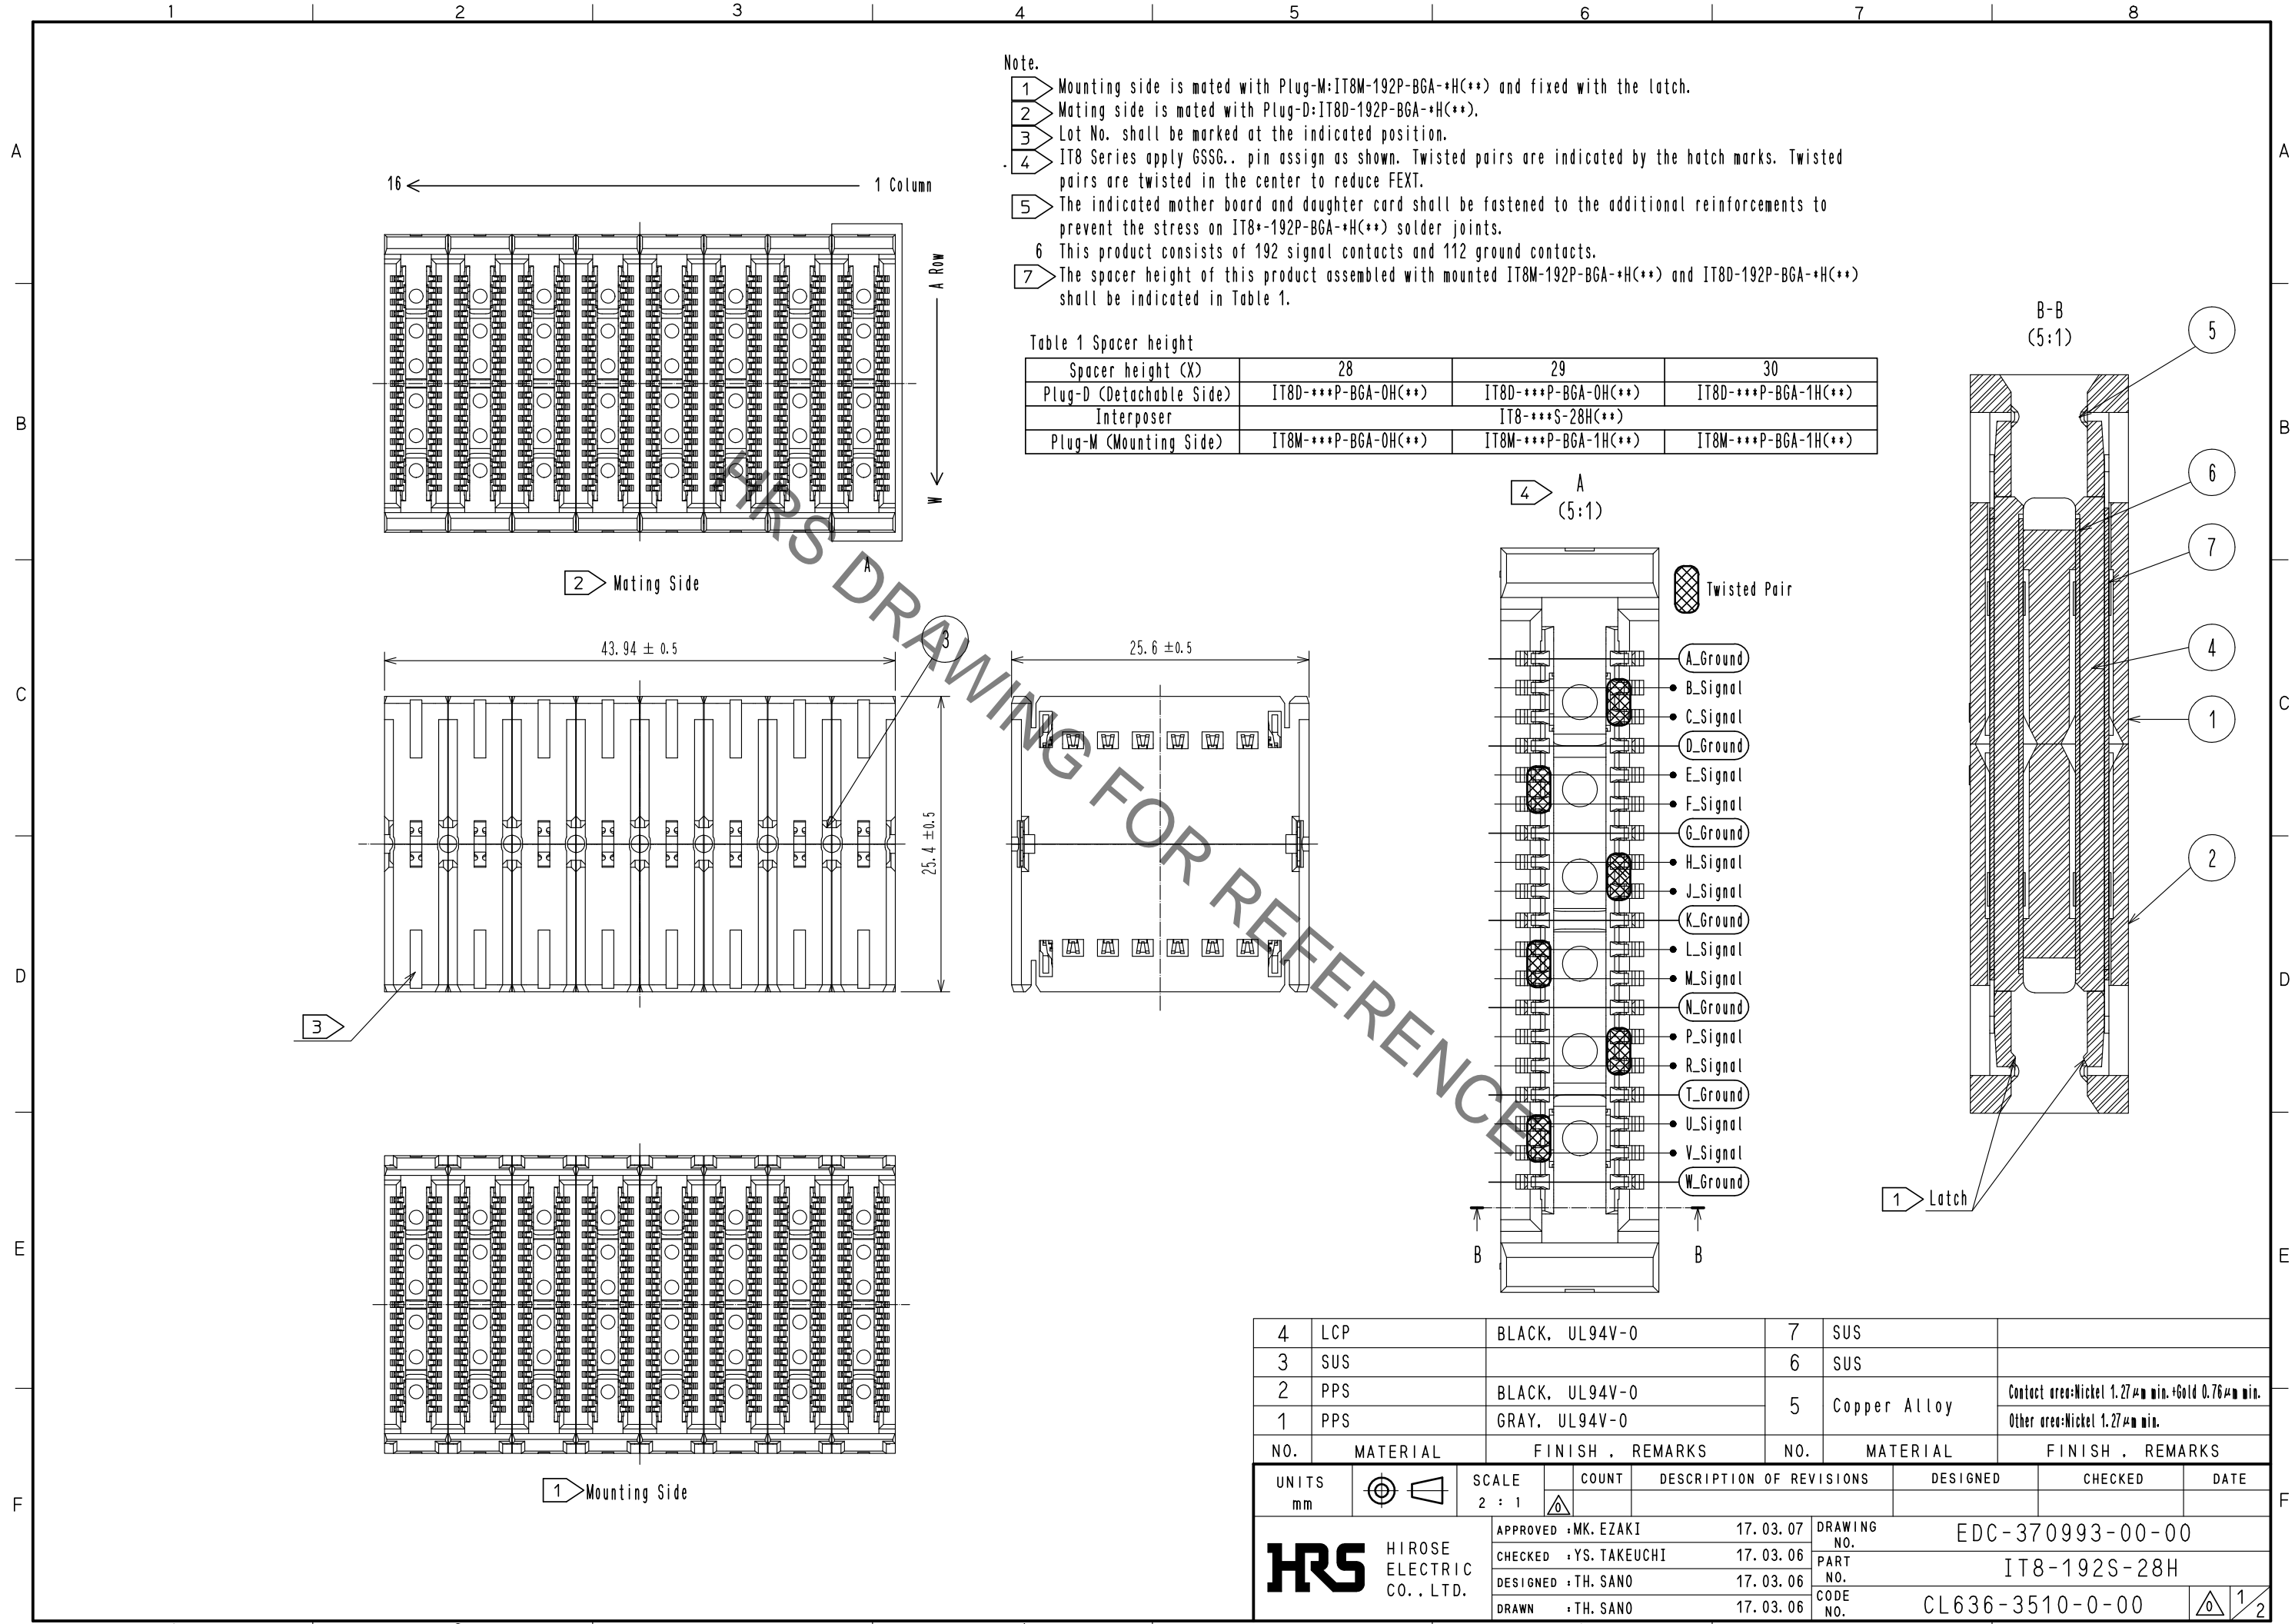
1 2 3 4 5 6 7 8

A B C D E F

Note.
1 Mounting side is mated with Plug-M:IT8M-192P-BGA-*H(**) and fixed with the latch.
2 Mating side is mated with Plug-D:IT8D-192P-BGA-*H(**).
3 Lot No. shall be marked at the indicated position.
4 IT8 Series apply GSSG.. pin assign as shown. Twisted pairs are indicated by the hatch marks. Twisted pairs are twisted in the center to reduce FEXT.
5 The indicated mother board and daughter card shall be fastened to the additional reinforcements to prevent the stress on IT8*-192P-BGA-*H(**) solder joints.
6 This product consists of 192 signal contacts and 112 ground contacts.
7 The spacer height of this product assembled with mounted IT8M-192P-BGA-*H(**) and IT8D-192P-BGA-*H(**) shall be indicated in Table 1.

Table 1 Spacer height

| Spacer height (X) | 28 | 29 | 30 |
|---|---|---|---|
| Plug-D (Detachable Side) | IT8D-***P-BGA-0H(**) | IT8D-***P-BGA-0H(**) | IT8D-***P-BGA-1H(**) |
| Interposer | IT8-***S-28H(**) | | |
| Plug-M (Mounting Side) | IT8M-***P-BGA-0H(**) | IT8M-***P-BGA-1H(**) | IT8M-***P-BGA-1H(**) |

16 1 Column
A Row
W
2 Mating Side
43.94 ± 0.5
25.6 ±0.5
25.4 ±0.5
3
3
1 Mounting Side

HRS DRAWING FOR REFERENCE

4 A (5:1)
Twisted Pair
A_Ground
B_Signal
C_Signal
D_Ground
E_Signal
F_Signal
G_Ground
H_Signal
J_Signal
K_Ground
L_Signal
M_Signal
N_Ground
P_Signal
R_Signal
T_Ground
U_Signal
V_Signal
W_Ground
B B

B-B (5:1)
5 6 7 4 1 2
1 Latch

| 4 | LCP | BLACK, UL94V-0 | 7 | SUS | |
|---|---|---|---|---|---|
| 3 | SUS | | 6 | SUS | |
| 2 | PPS | BLACK, UL94V-0 | 5 | Copper Alloy | Contact area:Nickel 1.27μm min.+Gold 0.76μm min. |
| 1 | PPS | GRAY, UL94V-0 | | | Other area:Nickel 1.27μm min. |
| NO. | MATERIAL | FINISH , REMARKS | NO. | MATERIAL | FINISH , REMARKS |

UNITS mm
SCALE 2 : 1
COUNT DESCRIPTION OF REVISIONS DESIGNED CHECKED DATE
0
HRS HIROSE ELECTRIC CO., LTD.
APPROVED : MK. EZAKI 17.03.07
CHECKED : YS. TAKEUCHI 17.03.06
DESIGNED : TH. SANO 17.03.06
DRAWN : TH. SANO 17.03.06
DRAWING NO. EDC-370993-00-00
PART NO. IT8-192S-28H
CODE NO. CL636-3510-0-00
0 1/2